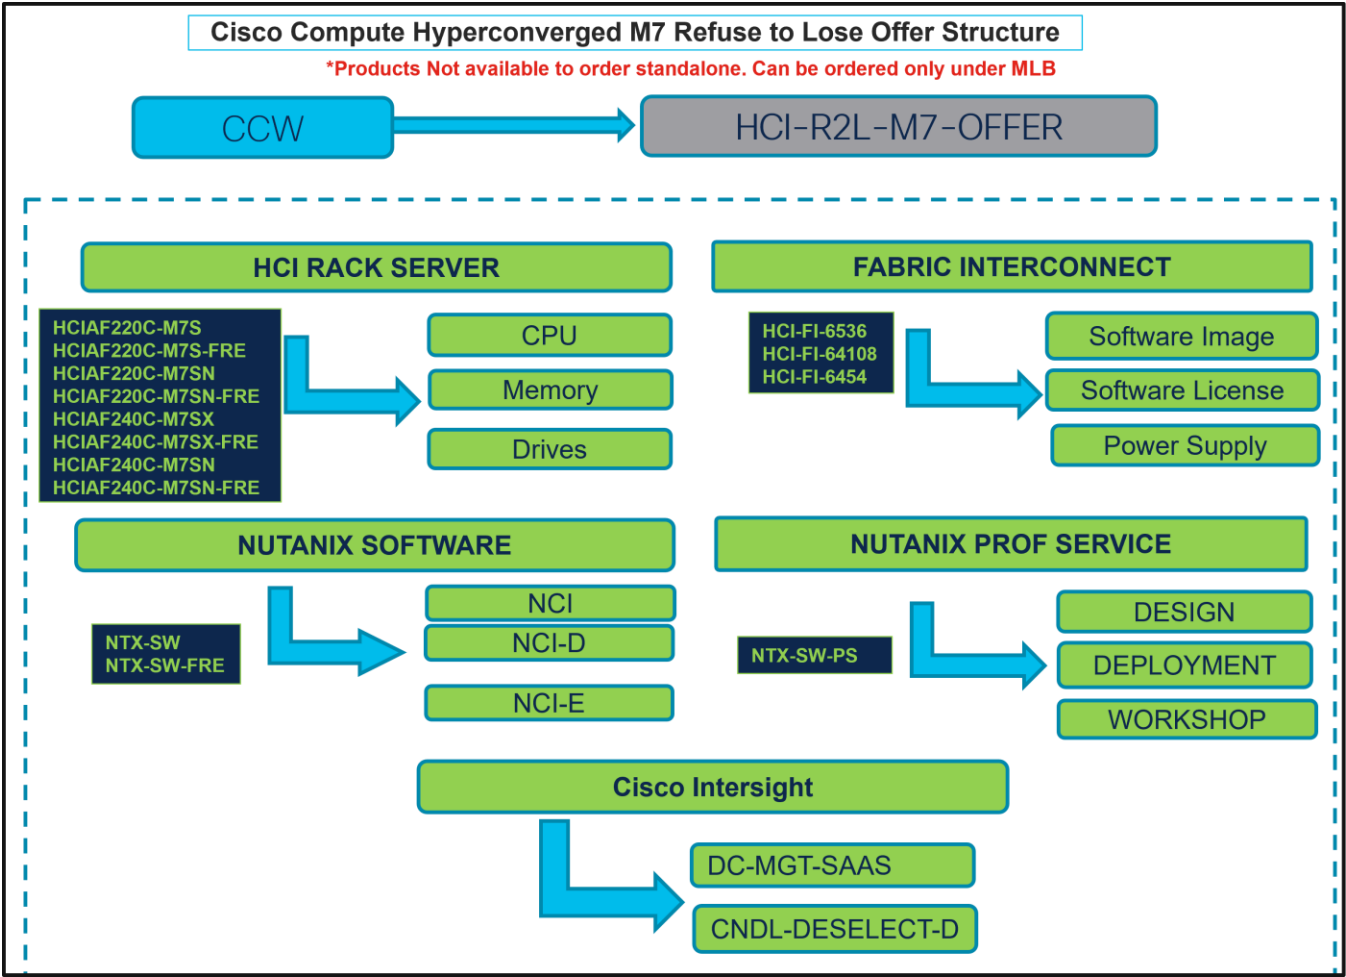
Cisco Compute Hyperconverged M7 Refuse to Lose Offer Structure

*Products Not available to order standalone. Can be ordered only under MLB

CCW

HCI-R2L-M7-OFFER

HCI RACK SERVER

HCIAF220C-M7S
HCIAF220C-M7S-FRE
HCIAF220C-M7SN
HCIAF220C-M7SN-FRE
HCIAF240C-M7SX
HCIAF240C-M7SX-FRE
HCIAF240C-M7SN
HCIAF240C-M7SN-FRE

CPU
Memory
Drives

FABRIC INTERCONNECT

HCI-FI-6536
HCI-FI-64108
HCI-FI-6454

Software Image
Software License
Power Supply

NUTANIX SOFTWARE

NTX-SW
NTX-SW-FRE

NCI
NCI-D
NCI-E

NUTANIX PROF SERVICE

NTX-SW-PS

DESIGN
DEPLOYMENT
WORKSHOP

Cisco Intersight

DC-MGT-SAAS
CNDL-DESELECT-D